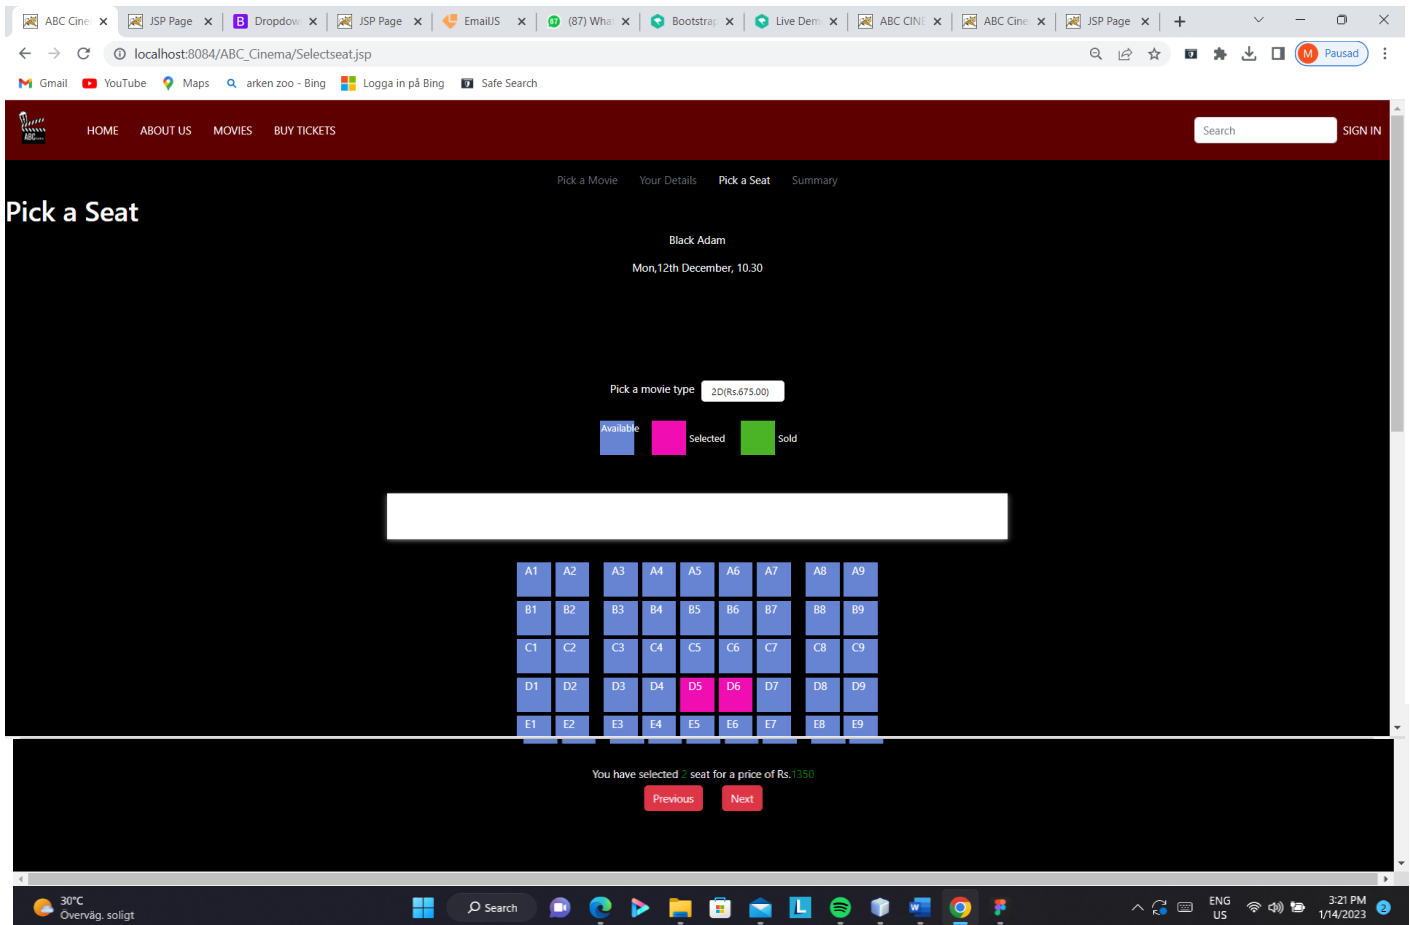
ABC Cine | JSP Page | Dropdow | JSP Page | EmailJS | (87) What | Bootstrap | Live Dem | ABC CINE | ABC Cine | JSP Page

localhost:8084/ABC_Cinema/Selectseat.jsp

Pausad

Gmail YouTube Maps arken zoo - Bing Logga in på Bing Safe Search

HOME ABOUT US MOVIES BUY TICKETS

Search SIGN IN

Pick a Movie Your Details Pick a Seat Summary

Pick a Seat

Black Adam

Mon,12th December, 10.30

Pick a movie type 2D(Rs.675.00)

Available Selected Sold

| A1 | A2 | A3 | A4 | A5 | A6 | A7 | A8 | A9 |
|---|---|---|---|---|---|---|---|---|
| B1 | B2 | B3 | B4 | B5 | B6 | B7 | B8 | B9 |
| C1 | C2 | C3 | C4 | C5 | C6 | C7 | C8 | C9 |
| D1 | D2 | D3 | D4 | D5 | D6 | D7 | D8 | D9 |
| E1 | E2 | E3 | E4 | E5 | E6 | E7 | E8 | E9 |

You have selected 2 seat for a price of Rs.1350

Previous Next

30°C Överväg. soligt

Search

ENG US

3:21 PM 1/14/2023

2